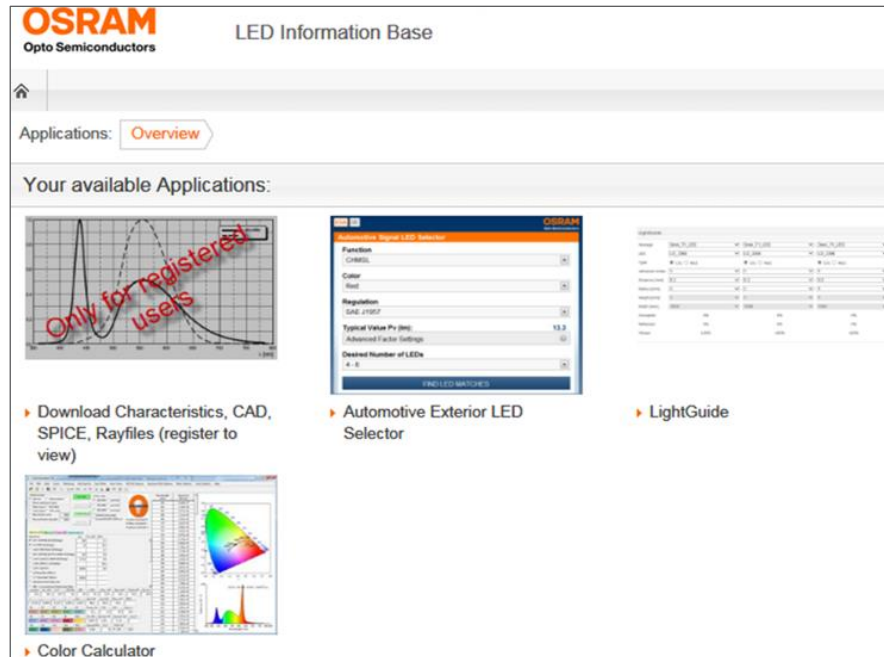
OSRAM
Opto Semiconductors

LED Information Base

Applications: Overview

Your available Applications:

Only for registered users

Automotive Signal LED Selector
OSRAM
Function
CHMSL
Color
Red
Regulation
SAE J1957
Typical Value Pv (lm): 13.3
Advanced Factor Settings
Desired Number of LEDs
4 - 6
FIND LED MATCHES

Download Characteristics, CAD, SPICE, Rayfiles (register to view)

Automotive Exterior LED Selector

LightGuide

Color Calculator